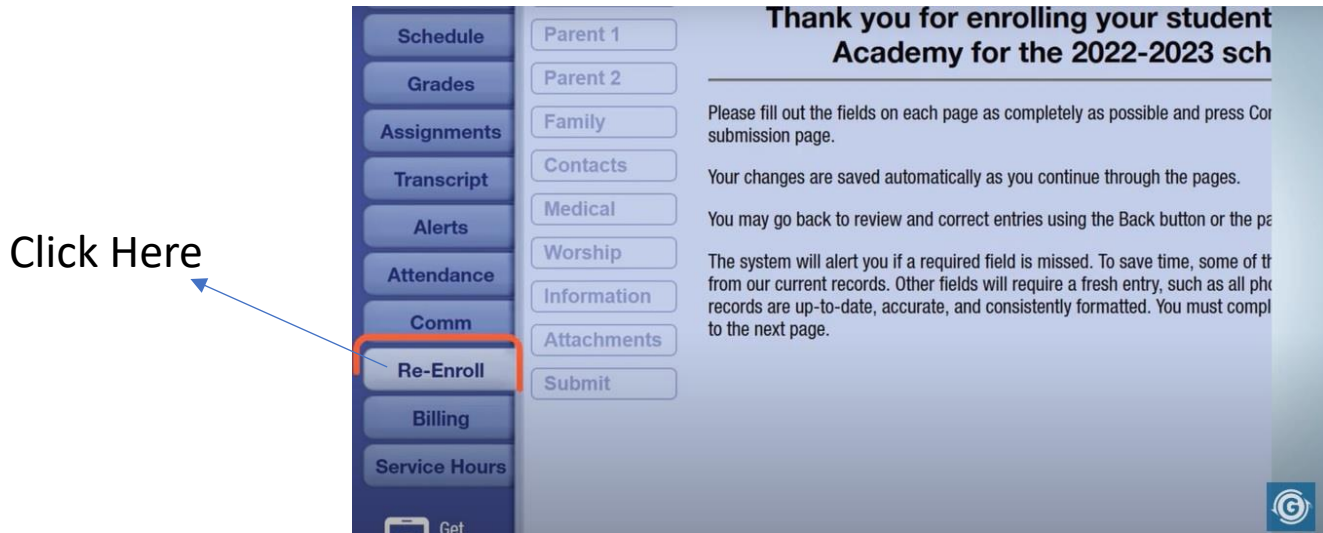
Click Here

Schedule
Grades
Assignments
Transcript
Alerts
Attendance
Comm
Re-Enroll
Billing
Service Hours
Get

Parent 1
Parent 2
Family
Contacts
Medical
Worship
Information
Attachments
Submit

Thank you for enrolling your student
Academy for the 2022-2023 sch

Please fill out the fields on each page as completely as possible and press Cor submission page.

Your changes are saved automatically as you continue through the pages.

You may go back to review and correct entries using the Back button or the pa

The system will alert you if a required field is missed. To save time, some of th from our current records. Other fields will require a fresh entry, such as all pho records are up-to-date, accurate, and consistently formatted. You must compl to the next page.